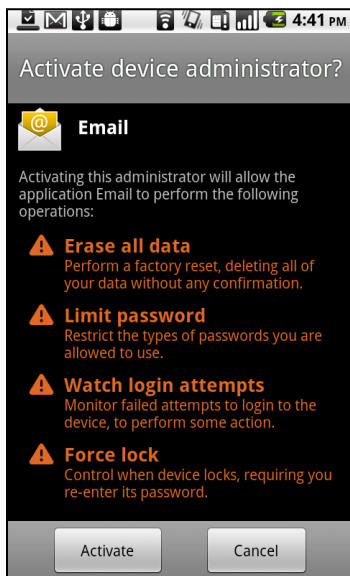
4:41 PM

Activate device administrator?

Email

Activating this administrator will allow the application Email to perform the following operations:

Erase all data
Perform a factory reset, deleting all of your data without any confirmation.

Limit password
Restrict the types of passwords you are allowed to use.

Watch login attempts
Monitor failed attempts to login to the device, to perform some action.

Force lock
Control when device locks, requiring you re-enter its password.

Activate

Cancel